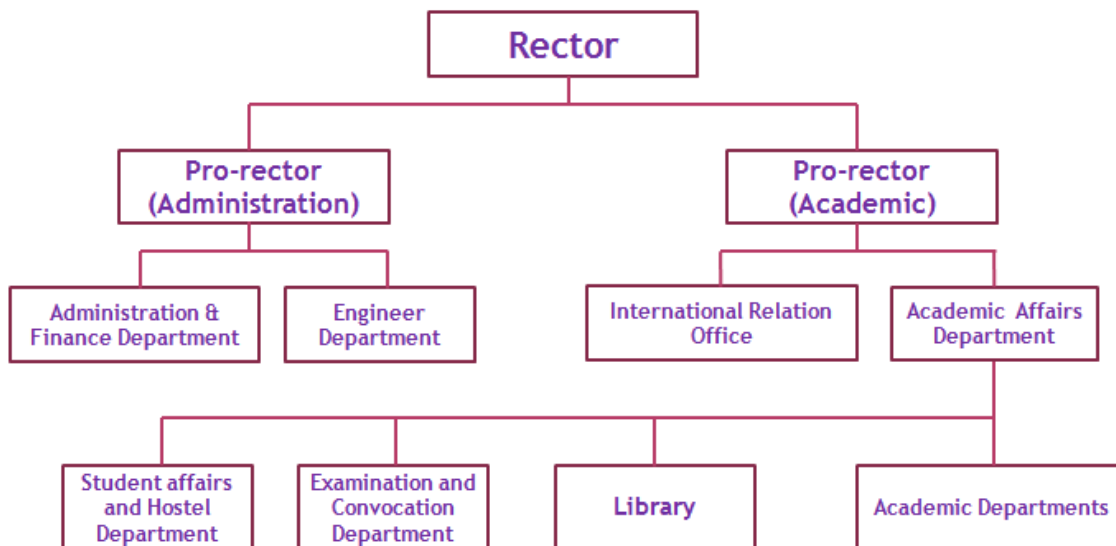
Rector

Pro-rector (Administration)

Pro-rector (Academic)

Administration & Finance Department

Engineer Department

International Relation Office

Academic Affairs Department

Student affairs and Hostel Department

Examination and Convocation Department

Library

Academic Departments